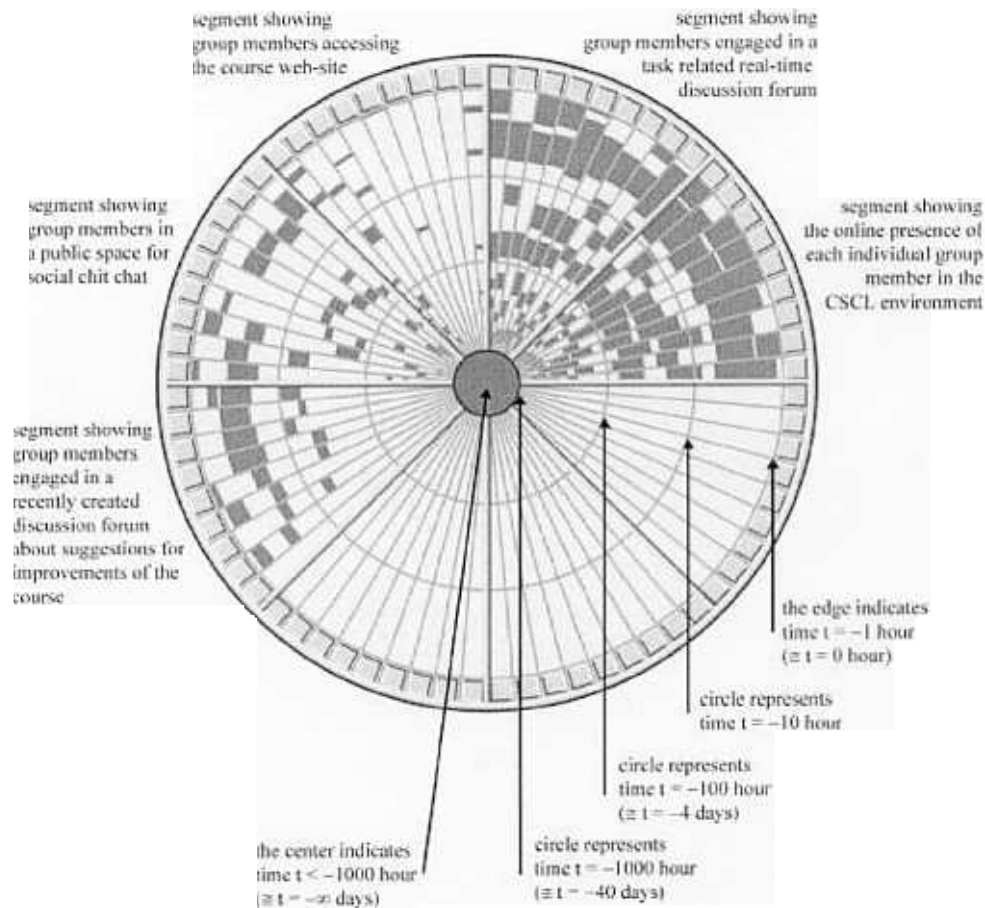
segment showing group members accessing the course web-site

segment showing group members engaged in a task related real-time discussion forum

segment showing group members in a public space for social chit chat

segment showing the online presence of each individual group member in the CSCL environment

segment showing group members engaged in a recently created discussion forum about suggestions for improvements of the course

the edge indicates time t = −1 hour (≅ t = 0 hour)

circle represents time t = −10 hour

circle represents time t = −100 hour (≅ t = −4 days)

circle represents time t = −1000 hour (≅ t = −40 days)

the center indicates time t < −1000 hour (≅ t = −∞ days)